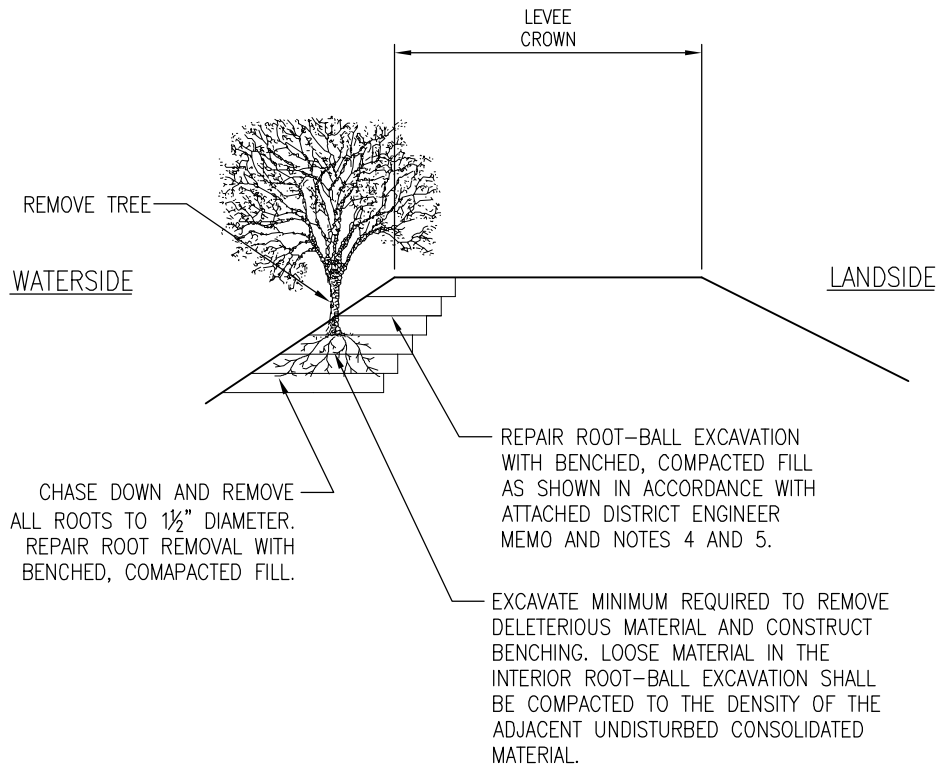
LEVEE CROWN

REMOVE TREE

WATERSIDE

LANDSIDE

REPAIR ROOT-BALL EXCAVATION WITH BENCHED, COMPACTED FILL AS SHOWN IN ACCORDANCE WITH ATTACHED DISTRICT ENGINEER MEMO AND NOTES 4 AND 5.

CHASE DOWN AND REMOVE ALL ROOTS TO $1\frac{1}{2}$" DIAMETER. REPAIR ROOT REMOVAL WITH BENCHED, COMAPACTED FILL.

EXCAVATE MINIMUM REQUIRED TO REMOVE DELETERIOUS MATERIAL AND CONSTRUCT BENCHING. LOOSE MATERIAL IN THE INTERIOR ROOT-BALL EXCAVATION SHALL BE COMPACTED TO THE DENSITY OF THE ADJACENT UNDISTURBED CONSOLIDATED MATERIAL.